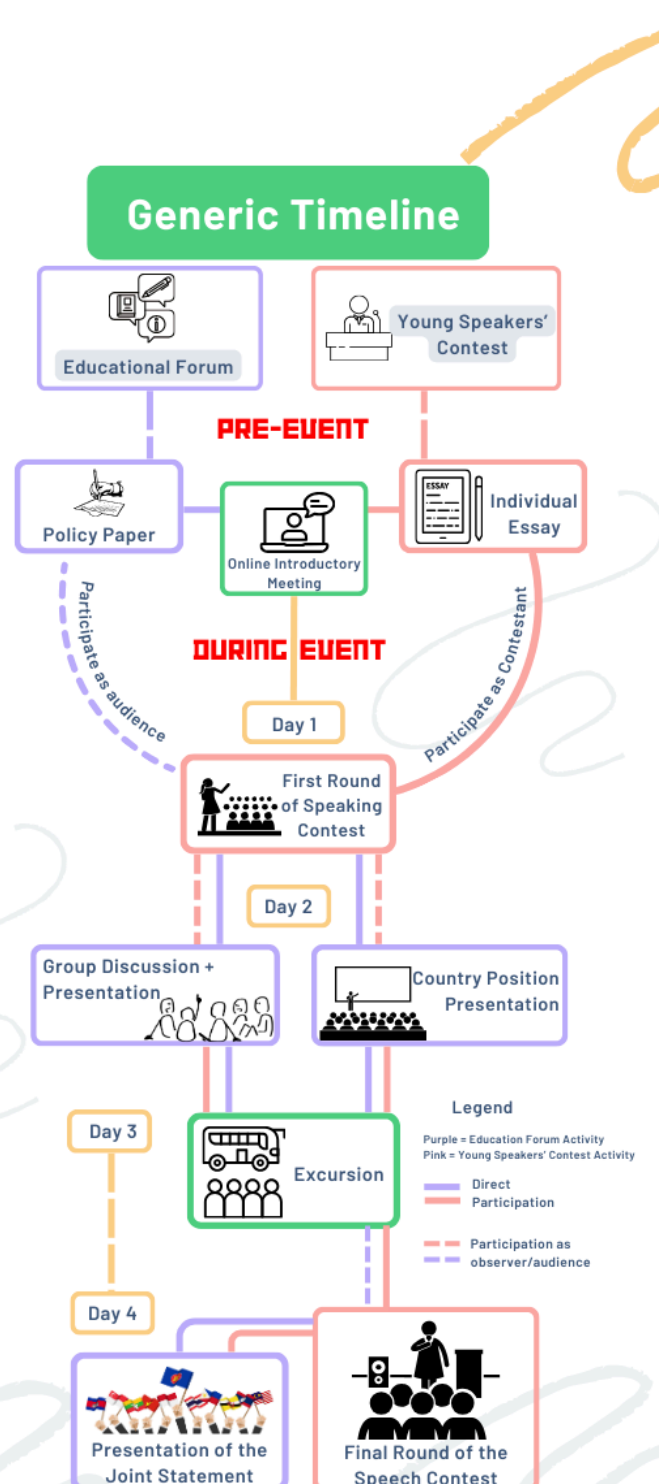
Generic Timeline

Educational Forum

Young Speakers' Contest

PRE-EVENT

Policy Paper

Online Introductory Meeting

ESSAY

Individual Essay

Participate as audience

Participate as Contestant

DURING EVENT

Day 1

First Round of Speaking Contest

Day 2

Group Discussion + Presentation

Country Position Presentation

Day 3

Excursion

Legend

Purple = Education Forum Activity
Pink = Young Speakers' Contest Activity

Direct Participation

Participation as observer/audience

Day 4

Presentation of the Joint Statement

Final Round of the Speech Contest